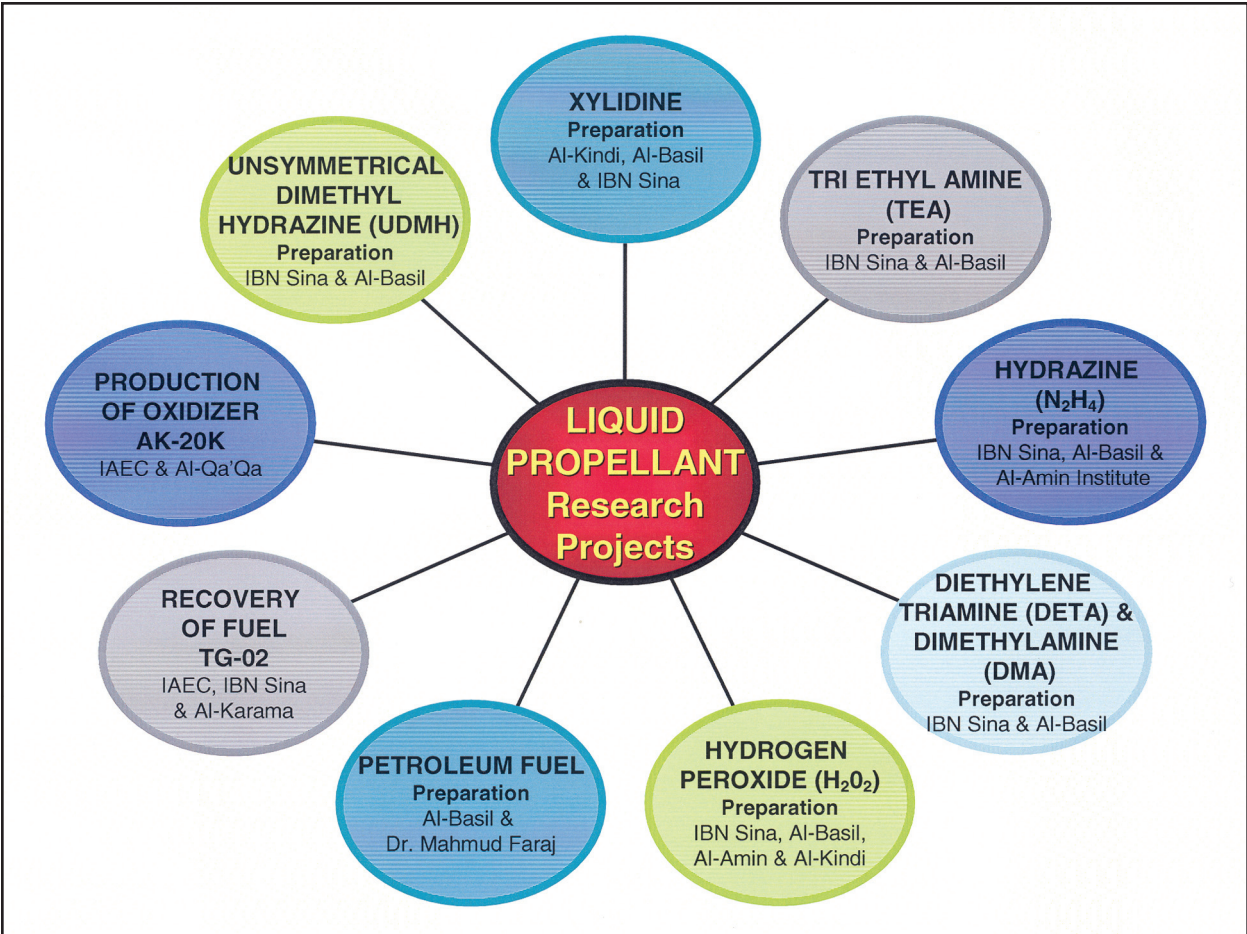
LIQUID PROPELLANT Research Projects

XYLIDINE
Preparation
Al-Kindi, Al-Basil & IBN Sina

TRI ETHYL AMINE (TEA)
Preparation
IBN Sina & Al-Basil

HYDRAZINE ($N_2H_4$)
Preparation
IBN Sina, Al-Basil & Al-Amin Institute

DIETHYLENE TRIAMINE (DETA) & DIMETHYLAMINE (DMA)
Preparation
IBN Sina & Al-Basil

HYDROGEN PEROXIDE ($H_20_2$)
Preparation
IBN Sina, Al-Basil, Al-Amin & Al-Kindi

PETROLEUM FUEL
Preparation
Al-Basil & Dr. Mahmud Faraj

RECOVERY OF FUEL TG-02
IAEC, IBN Sina & Al-Karama

PRODUCTION OF OXIDIZER AK-20K
IAEC & Al-Qa'Qa

UNSYMMETRICAL DIMETHYL HYDRAZINE (UDMH)
Preparation
IBN Sina & Al-Basil